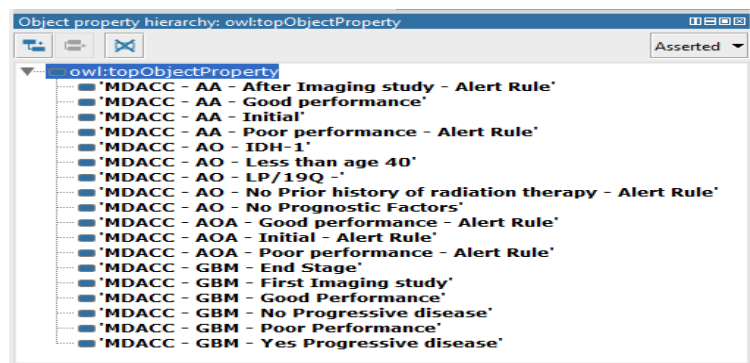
Object property hierarchy: owl:topObjectProperty

Asserted

owl:topObjectProperty
'MDACC - AA - After Imaging study - Alert Rule'
'MDACC - AA - Good performance'
'MDACC - AA - Initial'
'MDACC - AA - Poor performance - Alert Rule'
'MDACC - AO - IDH-1'
'MDACC - AO - Less than age 40'
'MDACC - AO - LP/19Q -'
'MDACC - AO - No Prior history of radiation therapy - Alert Rule'
'MDACC - AO - No Prognostic Factors'
'MDACC - AOA - Good performance - Alert Rule'
'MDACC - AOA - Initial - Alert Rule'
'MDACC - AOA - Poor performance - Alert Rule'
'MDACC - GBM - End Stage'
'MDACC - GBM - First Imaging study'
'MDACC - GBM - Good Performance'
'MDACC - GBM - No Progressive disease'
'MDACC - GBM - Poor Performance'
'MDACC - GBM - Yes Progressive disease'